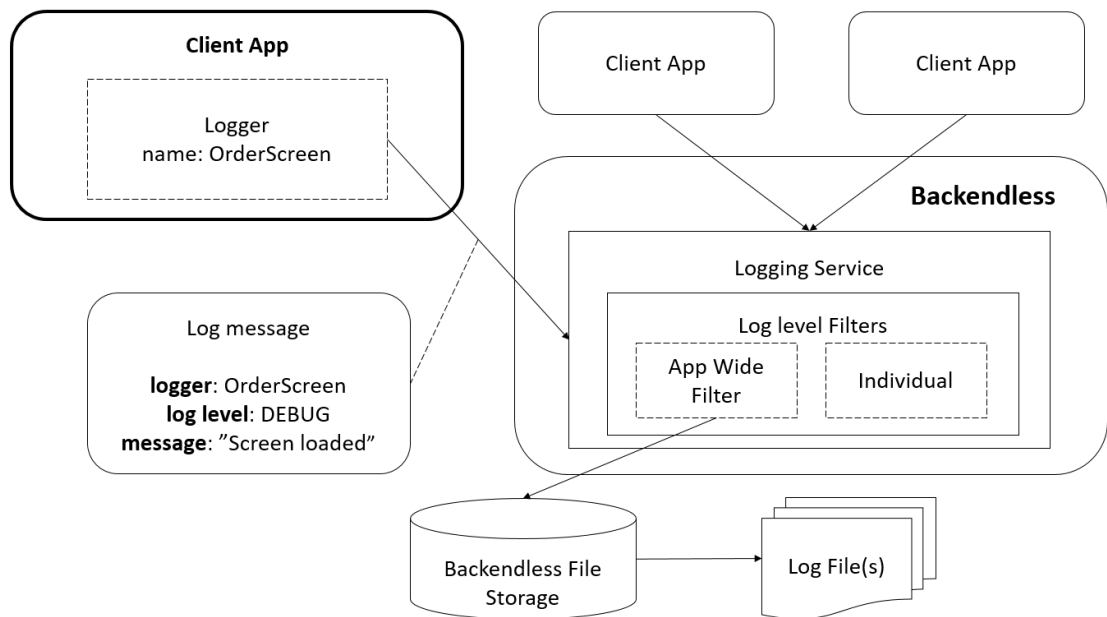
Client App

Logger
name: OrderScreen

Client App

Client App

Backendless

Logging Service

Log level Filters

App Wide Filter

Individual

Log message

**logger**: OrderScreen
**log level**: DEBUG
**message**: ”Screen loaded”

Backendless File Storage

Log File(s)